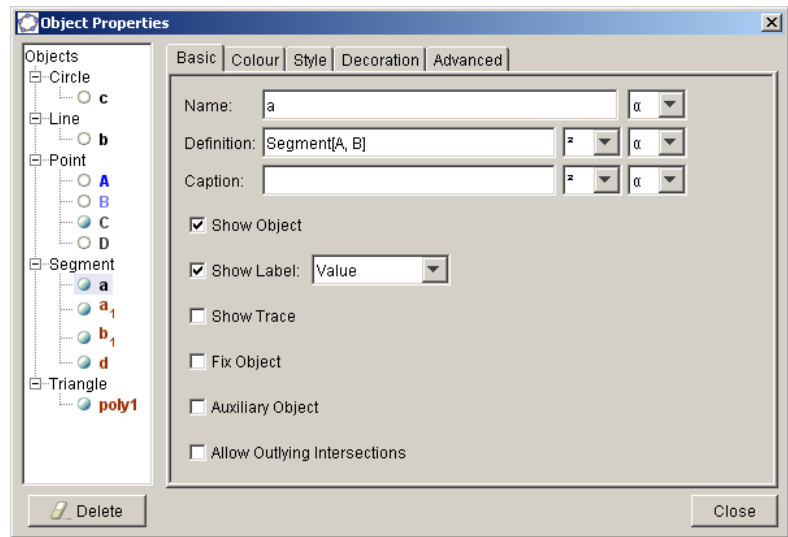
Object Properties

Objects
Circle
c
Line
b
Point
A
B
C
D
Segment
a
$a_1$
$b_1$
d
Triangle
poly1

Basic | Colour | Style | Decoration | Advanced

Name: a α
Definition: Segment[A, B] ² α
Caption: ² α

☑ Show Object

☑ Show Label: Value

☐ Show Trace

☐ Fix Object

☐ Auxiliary Object

☐ Allow Outlying Intersections

Delete

Close